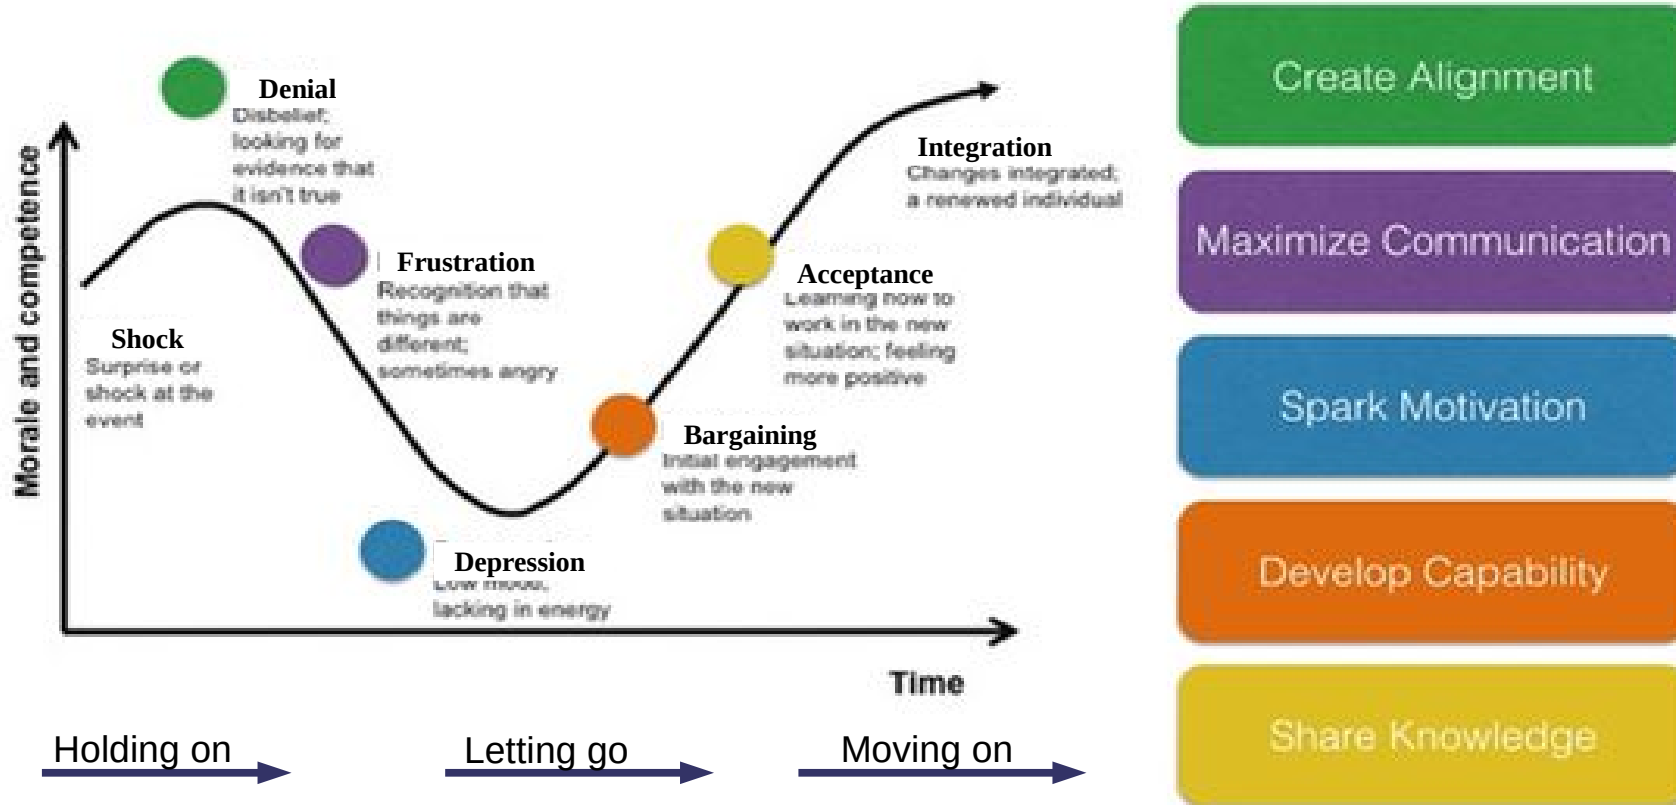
Morale and competence

Denial
Disbelief; looking for evidence that it isn't true

Shock
Surprise or shock at the event

Frustration
Recognition that things are different; sometimes angry

Depression
Low mood; lacking in energy

Bargaining
Initial engagement with the new situation

Acceptance
Learning how to work in the new situation; feeling more positive

Integration
Changes integrated; a renewed individual

Time

Holding on

Letting go

Moving on

Create Alignment

Maximize Communication

Spark Motivation

Develop Capability

Share Knowledge